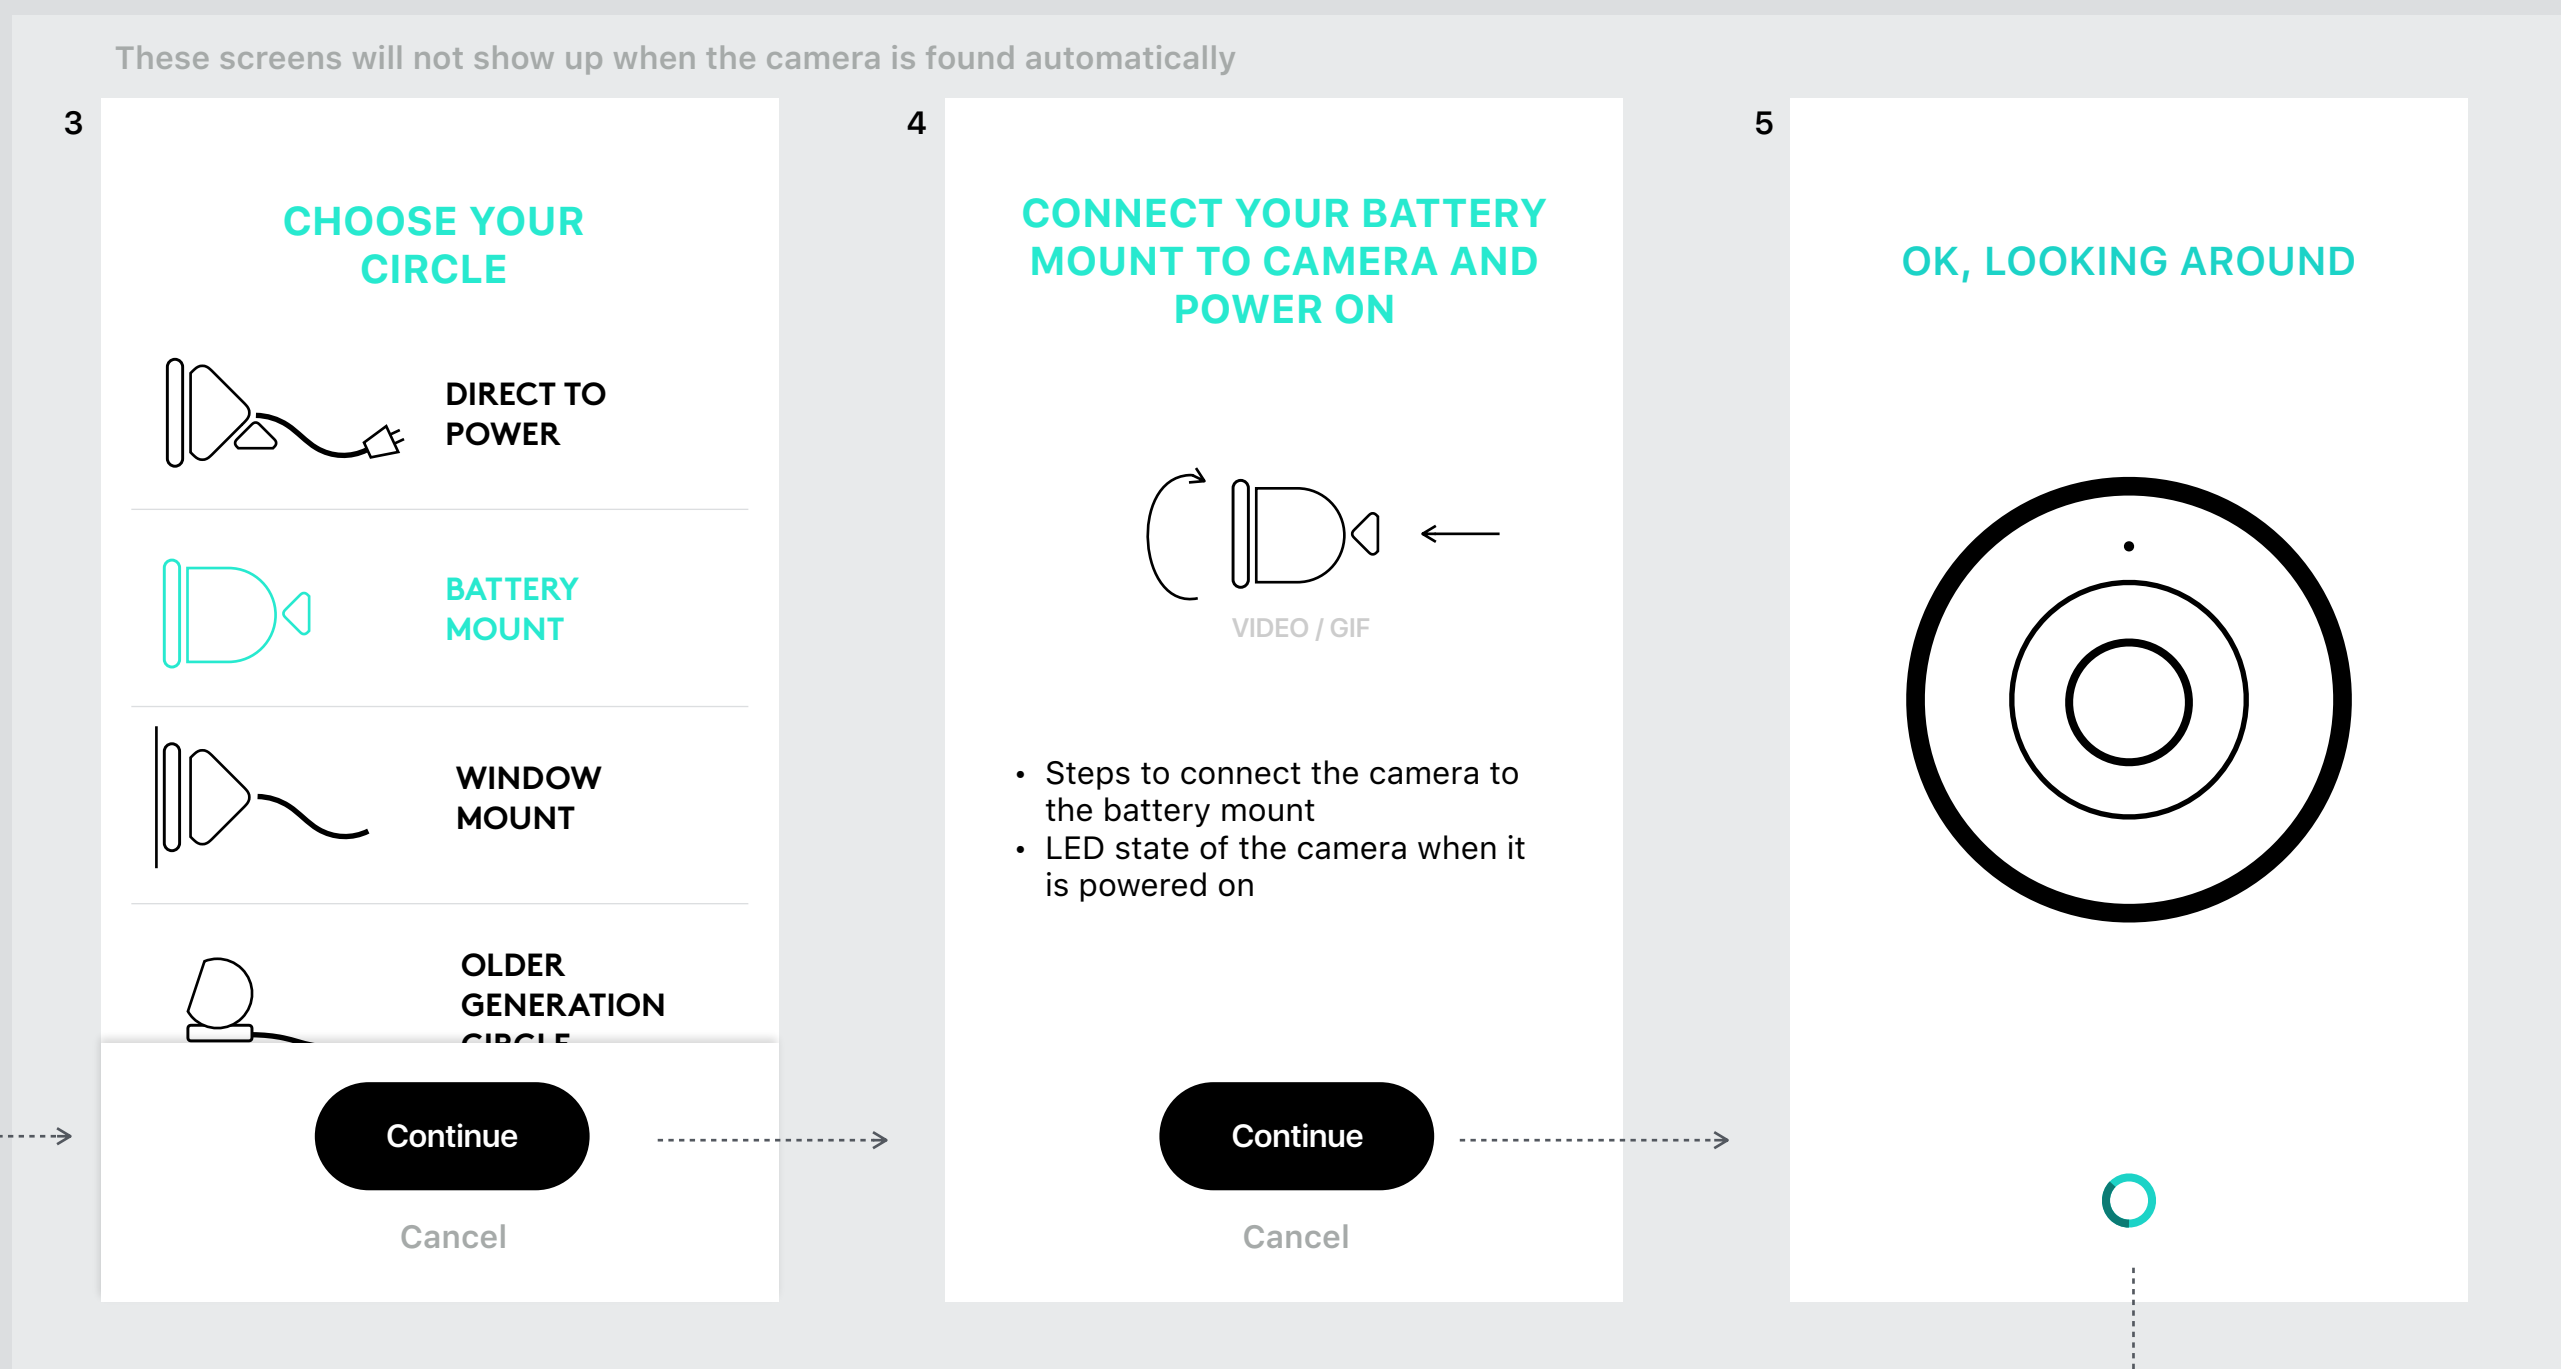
These screens will not show up when the camera is found automatically

3

CHOOSE YOUR CIRCLE

DIRECT TO POWER

BATTERY MOUNT

WINDOW MOUNT

OLDER GENERATION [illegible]

Continue

Cancel

4

CONNECT YOUR BATTERY MOUNT TO CAMERA AND POWER ON

VIDEO / GIF

• Steps to connect the camera to the battery mount
• LED state of the camera when it is powered on

Continue

Cancel

5

OK, LOOKING AROUND